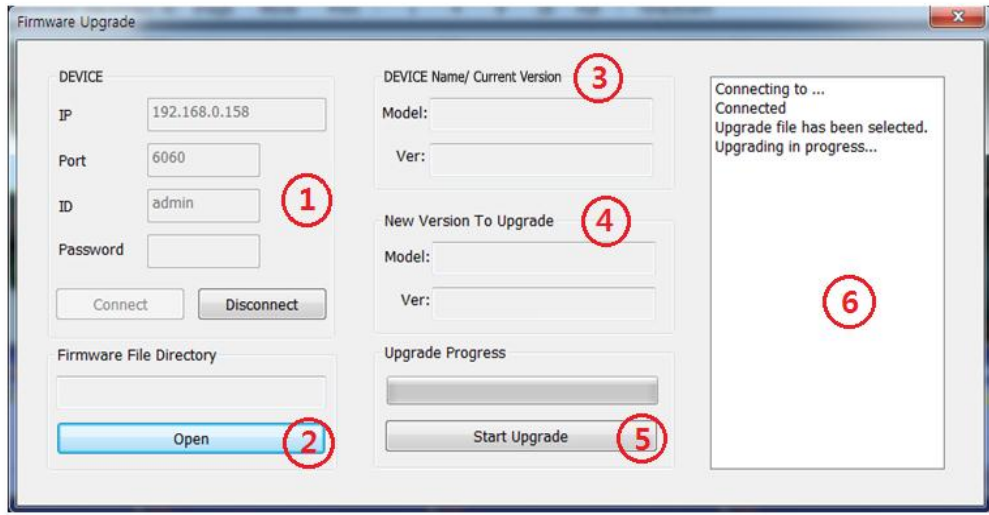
Firmware Upgrade

DEVICE

IP 192.168.0.158

Port 6060

ID admin

Password

Connect Disconnect

1

Firmware File Directory

Open

2

DEVICE Name/ Current Version

3

Model:

Ver:

New Version To Upgrade

4

Model:

Ver:

Upgrade Progress

Start Upgrade

5

Connecting to ...
Connected
Upgrade file has been selected.
Upgrading in progress...

6